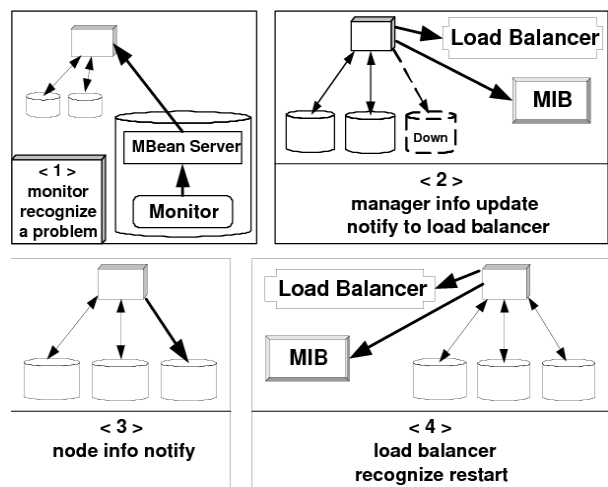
MBean Server

Monitor

< 1 > monitor recognize a problem

Load Balancer

MIB

Down

< 2 > manager info update notify to load balancer

< 3 > node info notify

Load Balancer

MIB

< 4 > load balancer recognize restart